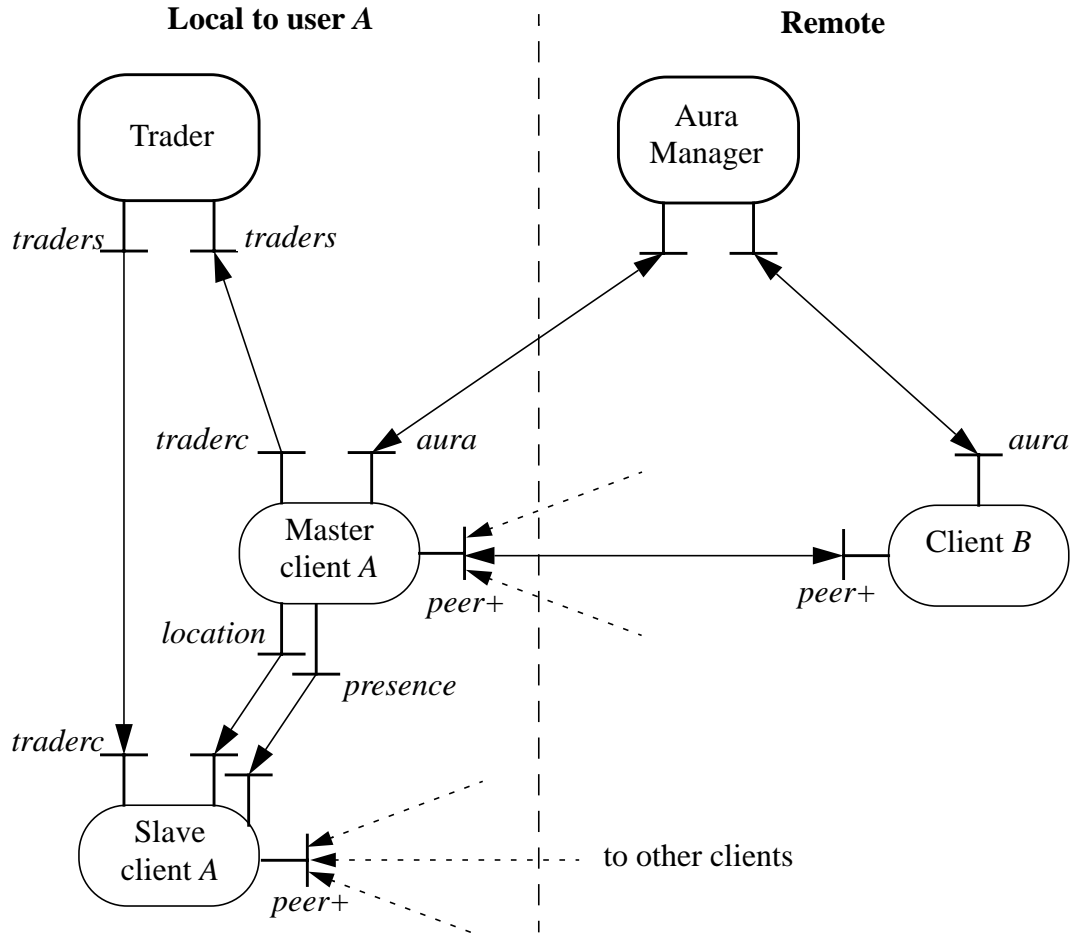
Local to user *A*

Remote

Trader

Aura Manager

*traders*

*traders*

*traderc*

*aura*

*aura*

Master client *A*

Client *B*

*peer+*

*peer+*

*location*

*presence*

*traderc*

Slave client *A*

*peer+*

to other clients